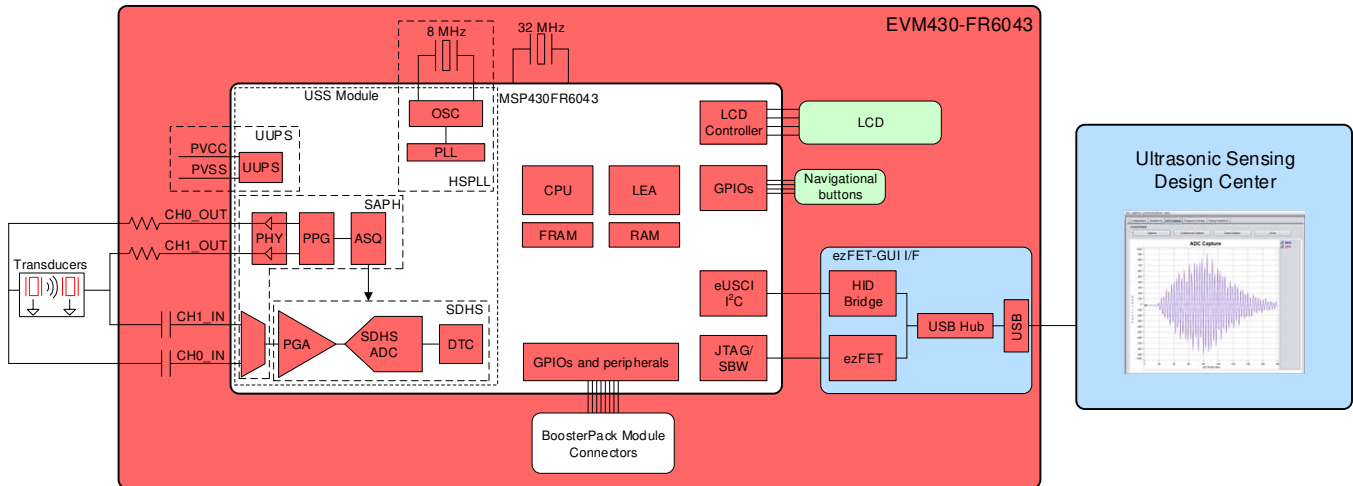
EVM430-FR6043

8 MHz

32 MHz

USS Module

MSP430FR6043

OSC

PLL

HSPLL

UUPS

PVCC

PVSS

UUPS

SAPH

CH0_OUT

CH1_OUT

PHY

PPG

ASQ

Transducers

SDHS

CH1_IN

CH0_IN

PGA

SDHS ADC

DTC

CPU

LEA

FRAM

RAM

GPIOs and peripherals

LCD Controller

LCD

GPIOs

Navigational buttons

eUSCI $I^2C$

JTAG/ SBW

ezFET-GUI I/F

HID Bridge

ezFET

USB Hub

USB

Ultrasonic Sensing Design Center

ADC Capture

BoosterPack Module Connectors